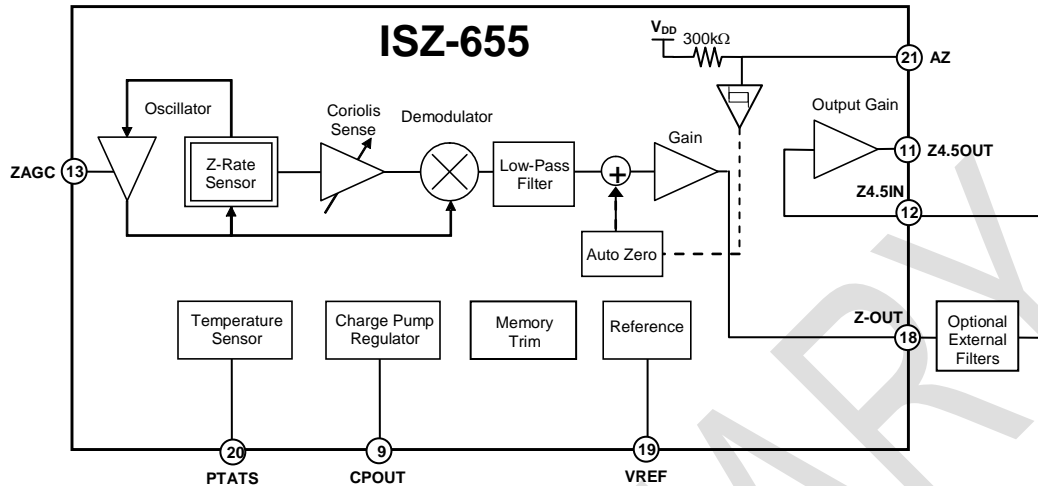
ISZ-655

$V_{DD}$ 300kΩ

21 AZ

Oscillator

Coriolis Sense

Demodulator

Output Gain

Gain

ZAGC 13

Z-Rate Sensor

Low-Pass Filter

11 Z4.5OUT

Z4.5IN

12

Auto Zero

Temperature Sensor

Charge Pump Regulator

Memory Trim

Reference

Z-OUT

18

Optional External Filters

20 PTATS

9 CPOUT

19 VREF

ARY